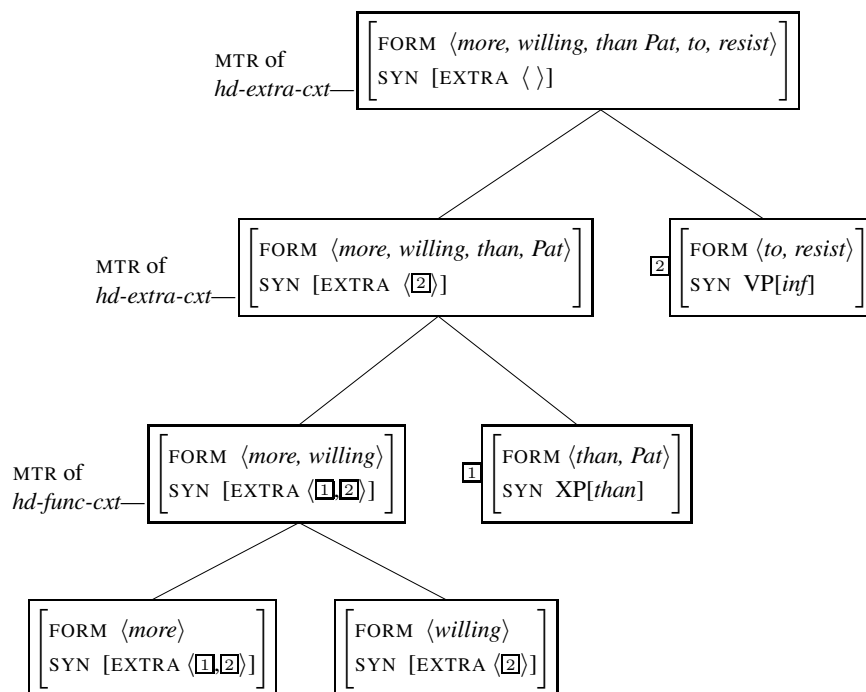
MTR of
*hd-extra-cxt*—

FORM ⟨*more, willing, than Pat, to, resist*⟩
SYN [EXTRA ⟨ ⟩]

MTR of
*hd-extra-cxt*—

FORM ⟨*more, willing, than, Pat*⟩
SYN [EXTRA ⟨2⟩]

2 FORM ⟨*to, resist*⟩
SYN VP[*inf*]

MTR of
*hd-func-cxt*—

FORM ⟨*more, willing*⟩
SYN [EXTRA ⟨1,2⟩]

1 FORM ⟨*than, Pat*⟩
SYN XP[*than*]

FORM ⟨*more*⟩
SYN [EXTRA ⟨1,2⟩]

FORM ⟨*willing*⟩
SYN [EXTRA ⟨2⟩]